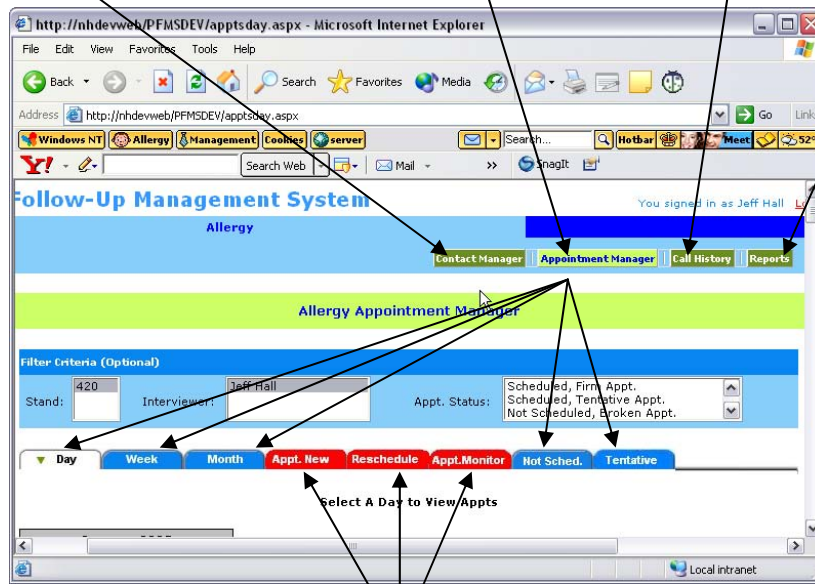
http://nhdevweb/PFMSDEV/apptsday.aspx - Microsoft Internet Explorer

File Edit View Favorites Tools Help

Back Search Favorites Media

Address http://nhdevweb/PFMSDEV/apptsday.aspx Go Links

Windows NT Allergy Management Cookies server Search... Hotbar Meet 52°

Y! Search Web Mail » SnagIt

Follow-Up Management System

You signed in as Jeff Hall Lo

Allergy

Contact Manager | Appointment Manager | Call History | Reports

Allergy Appointment Manager

Filter Criteria (Optional)

Stand: 420 Interviewer: Jeff Hall Appt. Status: Scheduled, Firm Appt. Scheduled, Tentative Appt. Not Scheduled, Broken Appt.

Day Week Month Appt. New Reschedule Appt.Monitor Not Sched. Tentative

Select A Day to View Appts

Local intranet